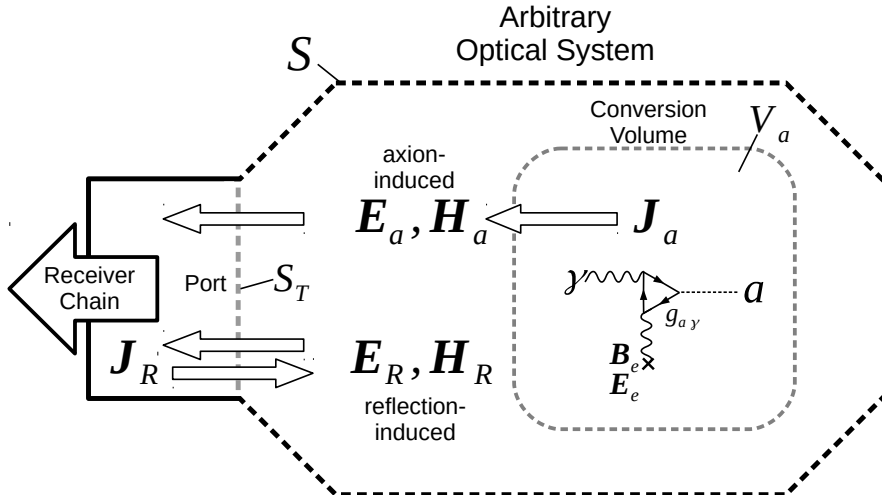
Arbitrary Optical System

$S$

Conversion Volume

$V_a$

axion-induced

$\boldsymbol{E}_a, \boldsymbol{H}_a$

$\boldsymbol{J}_a$

Receiver Chain

Port

$S_T$

$\gamma$

$a$

$g_{a\gamma}$

$\boldsymbol{B}_e$

$\boldsymbol{E}_e$

$\boldsymbol{J}_R$

$\boldsymbol{E}_R, \boldsymbol{H}_R$

reflection-induced